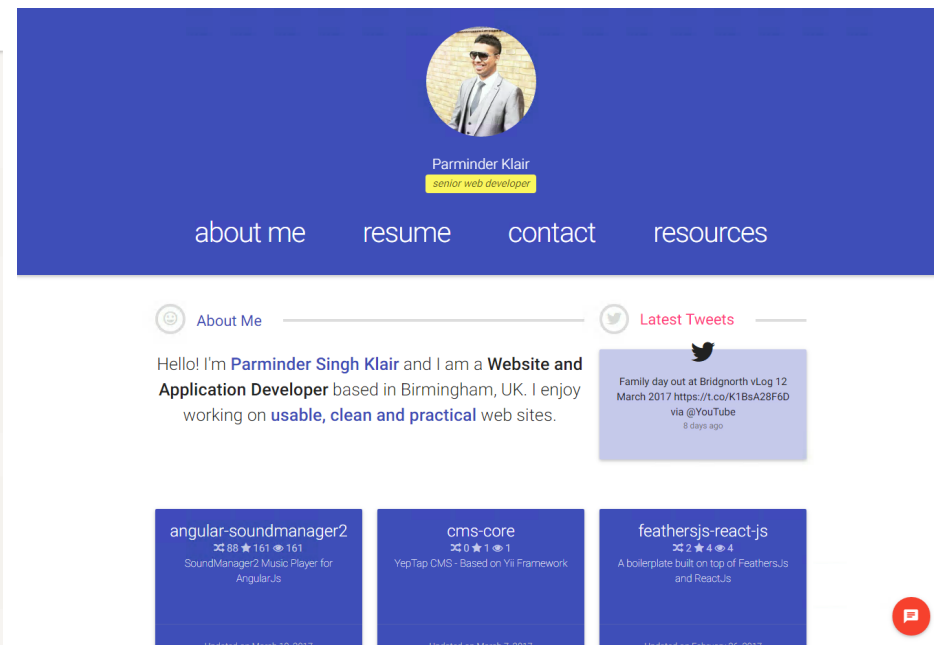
Parminder Klair

senior web developer

about me resume contact resources

About Me

Hello! I'm Parminder Singh Klair and I am a Website and Application Developer based in Birmingham, UK. I enjoy working on usable, clean and practical web sites.

Latest Tweets

Family day out at Bridgnorth vLog 12 March 2017 https://t.co/K1BsA28F6D via @YouTube
8 days ago

angular-soundmanager2
88 161 161
SoundManager2 Music Player for AngularJs

cms-core
0 1 1
YepTap CMS - Based on Yii Framework

feathersjs-react-js
2 4 4
A boilerplate built on top of FeathersJs and ReactJs

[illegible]

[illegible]

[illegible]